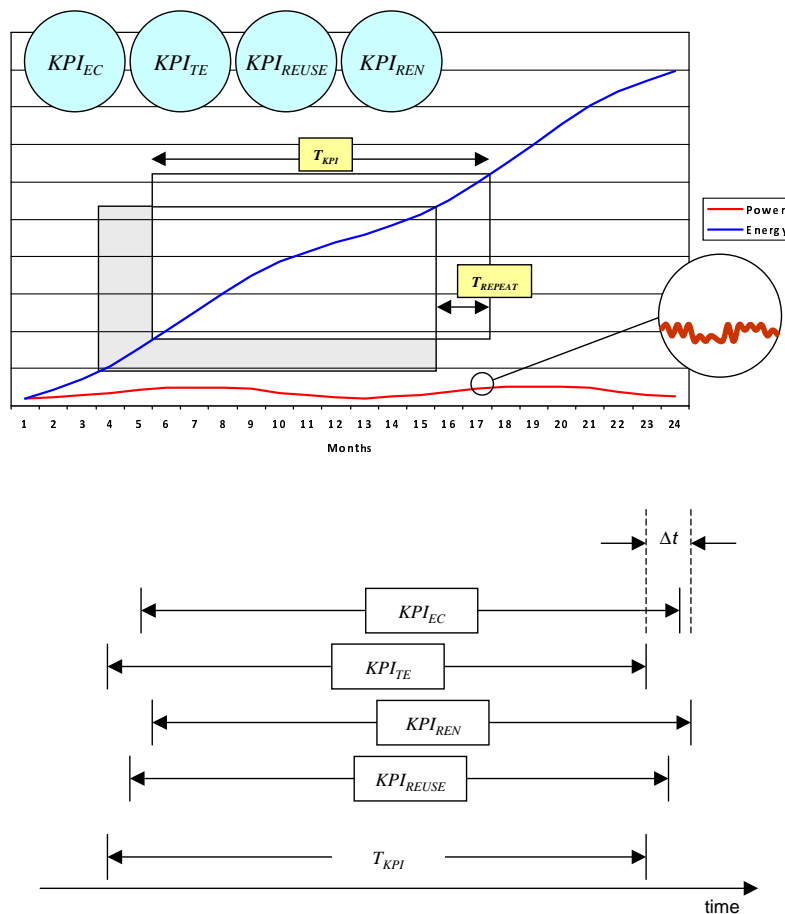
$KPI_{EC}$ $KPI_{TE}$ $KPI_{REUSE}$ $KPI_{REN}$

$T_{KPI}$

$T_{REPEAT}$

Power
Energy

1 2 3 4 5 6 7 8 9 10 11 12 13 14 15 16 17 18 19 20 21 22 23 24

Months

$\Delta t$

$KPI_{EC}$

$KPI_{TE}$

$KPI_{REN}$

$KPI_{REUSE}$

$T_{KPI}$

time